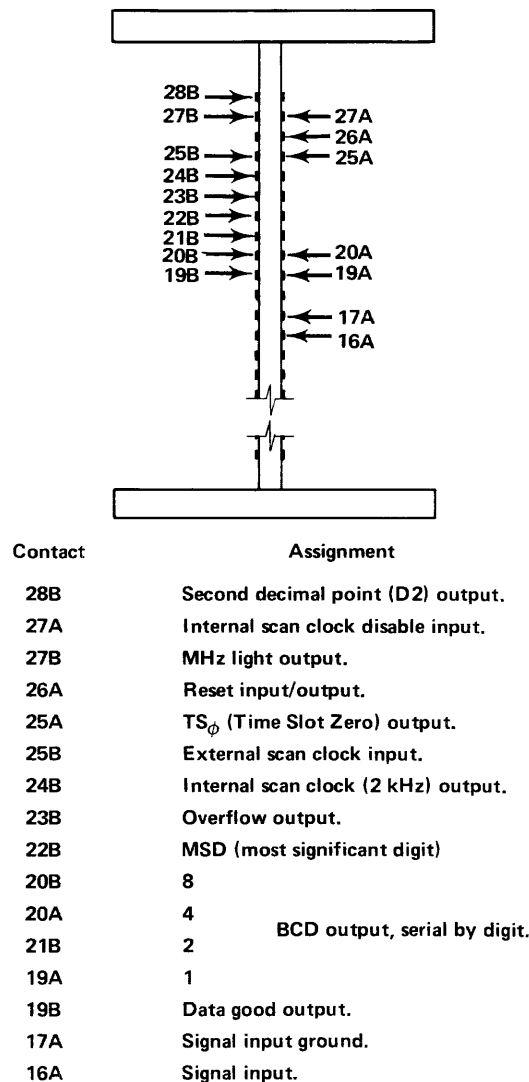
28B
27B
25B
24B
23B
22B
21B
20B
19B
27A
26A
25A
20A
19A
17A
16A

| Contact | Assignment |
|---|---|
| 28B | Second decimal point (D2) output. |
| 27A | Internal scan clock disable input. |
| 27B | MHz light output. |
| 26A | Reset input/output. |
| 25A | $TS_{\phi}$ (Time Slot Zero) output. |
| 25B | External scan clock input. |
| 24B | Internal scan clock (2 kHz) output. |
| 23B | Overflow output. |
| 22B | MSD (most significant digit) |
| 20B | 8 |
| 20A | 4 |
| 21B | 2 |
| 19A | 1 |
| 19B | Data good output. |
| 17A | Signal input ground. |
| 16A | Signal input. |

BCD output, serial by digit.